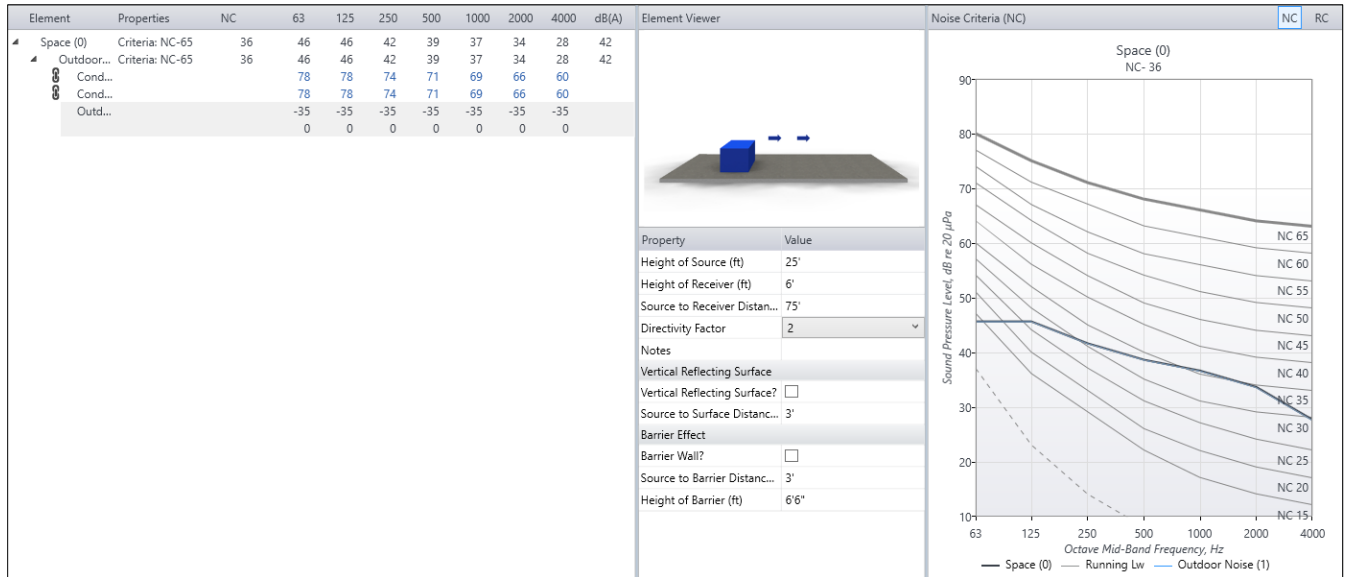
| Element | Properties | NC | 63 | 125 | 250 | 500 | 1000 | 2000 | 4000 | dB(A) |
|---|---|---|---|---|---|---|---|---|---|---|
| Space (0) | Criteria: NC-65 | 36 | 46 | 46 | 42 | 39 | 37 | 34 | 28 | 42 |
| Outdoor... | Criteria: NC-65 | 36 | 46 | 46 | 42 | 39 | 37 | 34 | 28 | 42 |
| Cond... | | | 78 | 78 | 74 | 71 | 69 | 66 | 60 | |
| Cond... | | | 78 | 78 | 74 | 71 | 69 | 66 | 60 | |
| Outd... | | | -35 | -35 | -35 | -35 | -35 | -35 | -35 | |
| | | | 0 | 0 | 0 | 0 | 0 | 0 | 0 | |

Element Viewer

| Property | Value |
|---|---|
| Height of Source (ft) | 25' |
| Height of Receiver (ft) | 6' |
| Source to Receiver Distan... | 75' |
| Directivity Factor | 2 |
| Notes | |
| Vertical Reflecting Surface | |
| Vertical Reflecting Surface? | |
| Source to Surface Distanc... | 3' |
| Barrier Effect | |
| Barrier Wall? | |
| Source to Barrier Distanc... | 3' |
| Height of Barrier (ft) | 6'6" |

Noise Criteria (NC)
NC RC

Space (0)
NC- 36

Sound Pressure Level, dB re 20 μPa
90
80
70
60
50
40
30
20
10
NC 65
NC 60
NC 55
NC 50
NC 45
NC 40
NC 35
NC 30
NC 25
NC 20
NC 15
63 125 250 500 1000 2000 4000
Octave Mid-Band Frequency, Hz
Space (0) Running Lw Outdoor Noise (1)